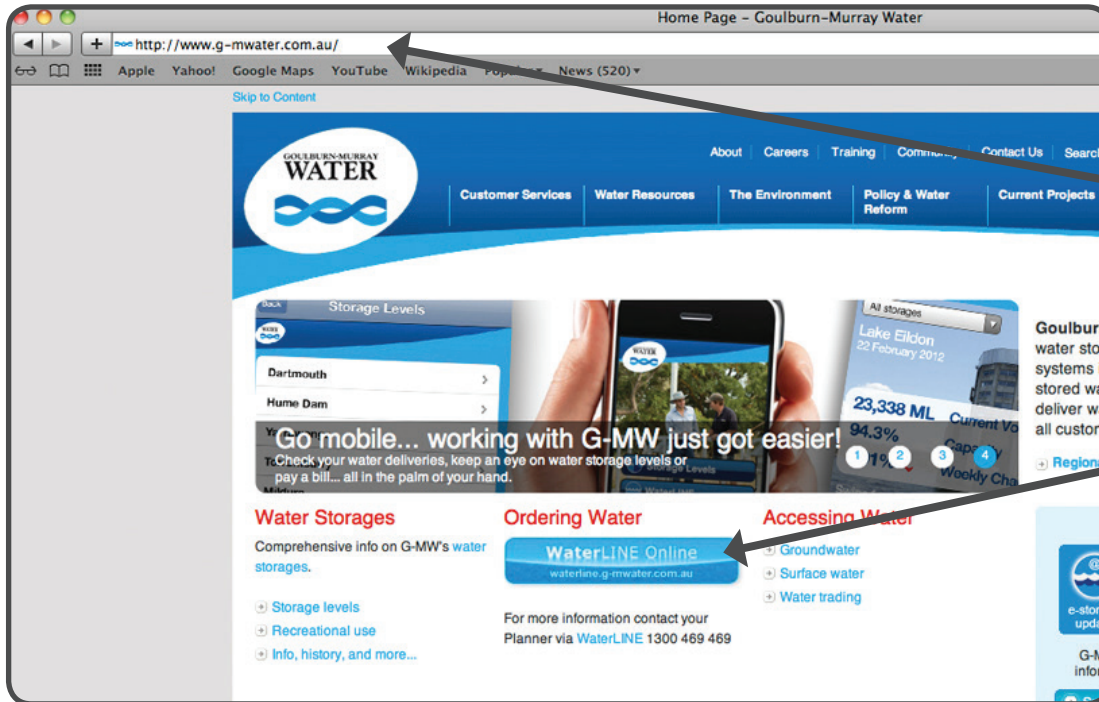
Home Page - Goulburn-Murray Water

http://www.g-mwater.com.au/

Apple Yahoo! Google Maps YouTube Wikipedia Po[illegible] News (520)

Skip to Content

GOULBURN-MURRAY WATER

About | Careers | Training | Comm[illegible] | Contact Us | Search

Customer Services | Water Resources | The Environment | Policy & Water Reform | Current Projects

Back Storage Levels

Dartmouth

Hume Dam

All storages

Lake Eildon 22 February 2012

23,338 ML Current Vo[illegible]

94.3% Capacity

Weekly Cha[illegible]

Go mobile... working with G-MW just got easier!

Check your water deliveries, keep an eye on water storage levels or pay a bill... all in the palm of your hand.

1 2 3 4

Goulbur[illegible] water sto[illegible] systems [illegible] stored wa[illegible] deliver w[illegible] all custon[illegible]

Regiona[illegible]

Water Storages

Comprehensive info on G-MW's water storages.

Storage levels

Recreational use

Info, history, and more...

Ordering Water

WaterLINE Online

waterline.g-mwater.com.au

For more information contact your Planner via WaterLINE 1300 469 469

Accessing Water

Groundwater

Surface water

Water trading

e-stor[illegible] upda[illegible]

G-M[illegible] infor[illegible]